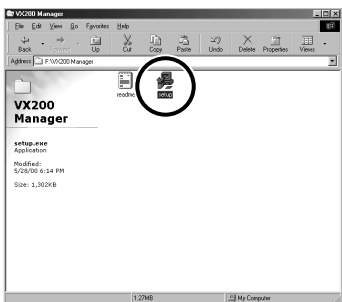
VX200 Manager

File Edit View Go Favorites Help

Back Forward Up Cut Copy Paste Undo Delete Properties Views

Address F:\VX200 Manager

VX200 Manager

setup.exe
Application

Modified:
5/28/00 6:14 PM

Size: 1,302KB

readme

setup

1.27MB

My Computer